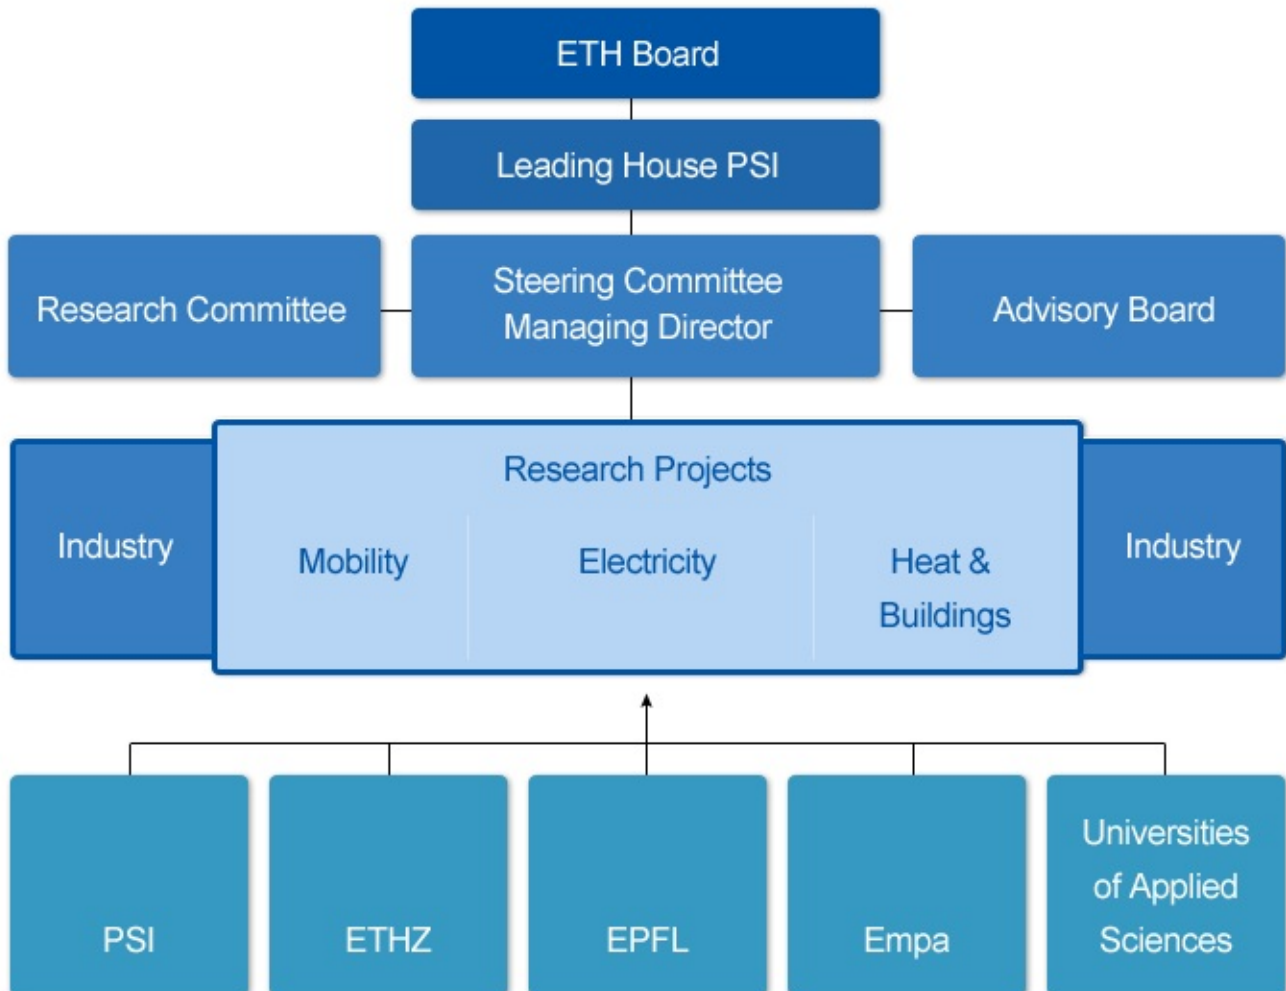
ETH Board

Leading House PSI

Research Committee

Steering Committee
Managing Director

Advisory Board

Industry

Research Projects

Mobility

Electricity

Heat & Buildings

Industry

PSI

ETHZ

EPFL

Empa

Universities of Applied Sciences